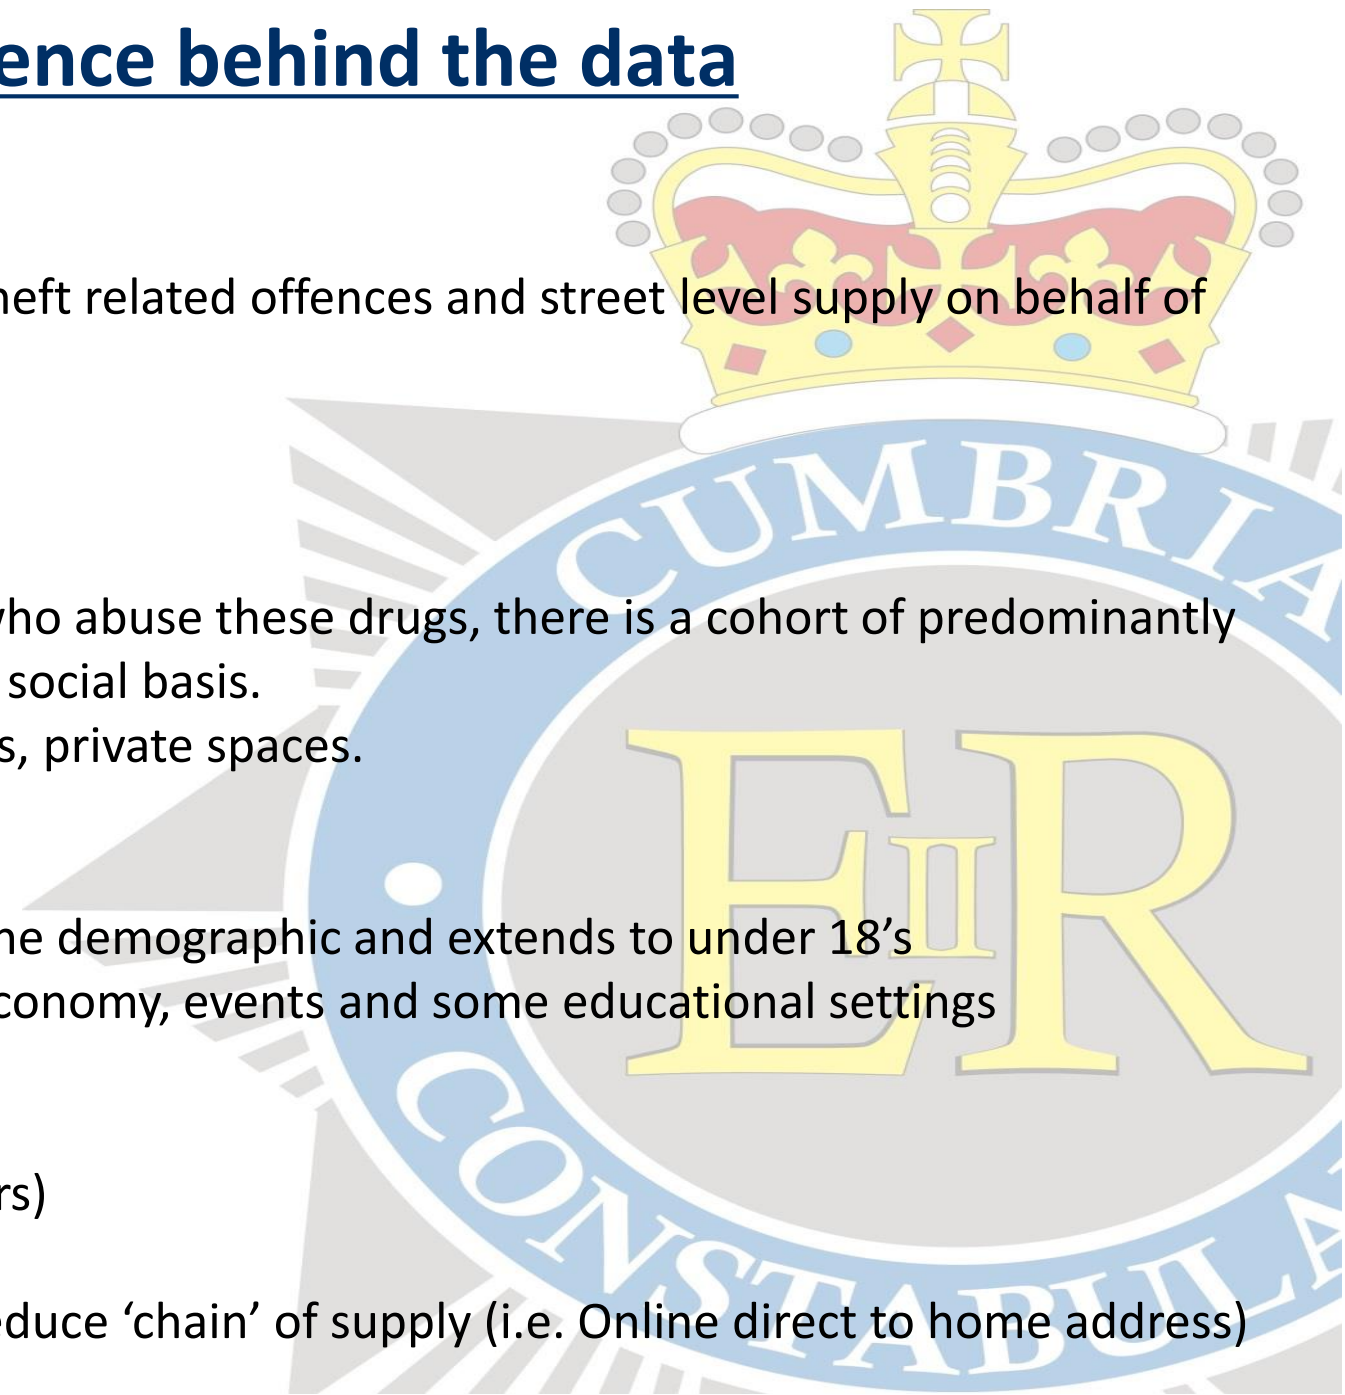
ence behind the data

heft related offences and street level supply on behalf of

vho abuse these drugs, there is a cohort of predominantly social basis.

s, private spaces.

ne demographic and extends to under 18's

conomy, events and some educational settings

rs)

educe 'chain' of supply (i.e. Online direct to home address)

CUMBRIA

CONSTABULARY

EIIR